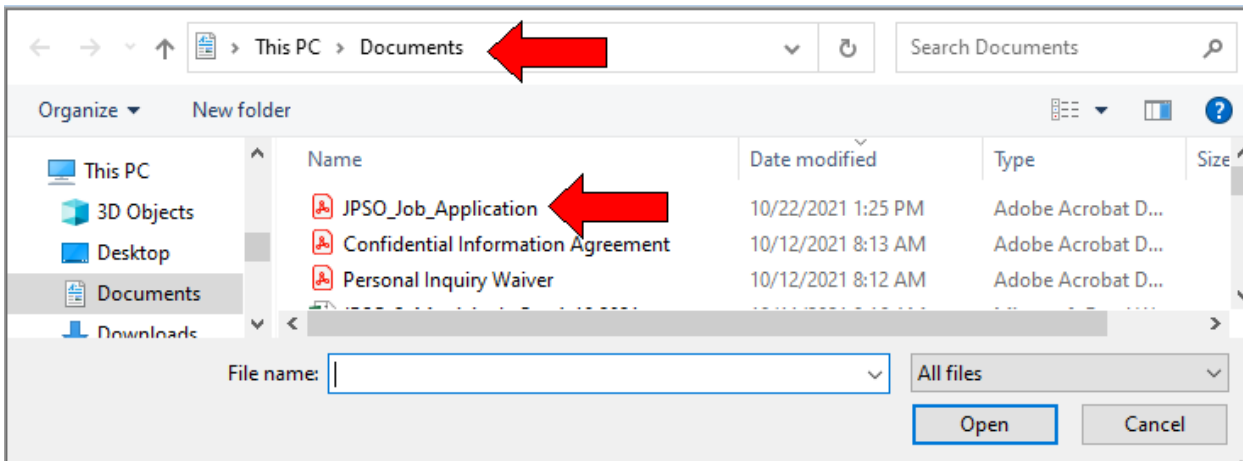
This PC > Documents

Search Documents

Organize ▾ New folder

This PC
3D Objects
Desktop
Documents
Downloads

| Name | Date modified | Type | Size |
|---|---|---|---|
| JPSO_Job_Application | 10/22/2021 1:25 PM | Adobe Acrobat D... | |
| Confidential Information Agreement | 10/12/2021 8:13 AM | Adobe Acrobat D... | |
| Personal Inquiry Waiver | 10/12/2021 8:12 AM | Adobe Acrobat D... | |
| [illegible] | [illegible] | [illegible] | |

File name:
All files
Open
Cancel